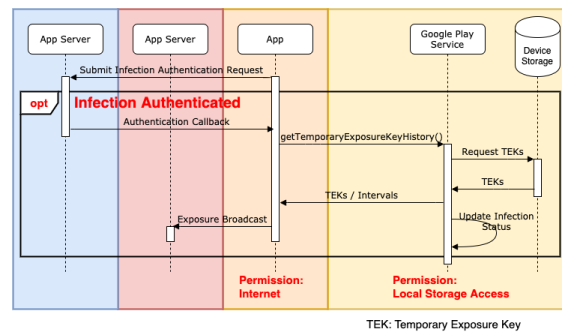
App Server

App Server

App

Google Play Service

Device Storage

Submit Infection Authentication Request

opt

Infection Authenticated

Authentication Callback

getTemporaryExposureKeyHistory()

Request TEKs

TEKs

TEKs / Intervals

Exposure Broadcast

Update Infection Status

Permission: Internet

Permission: Local Storage Access

TEK: Temporary Exposure Key